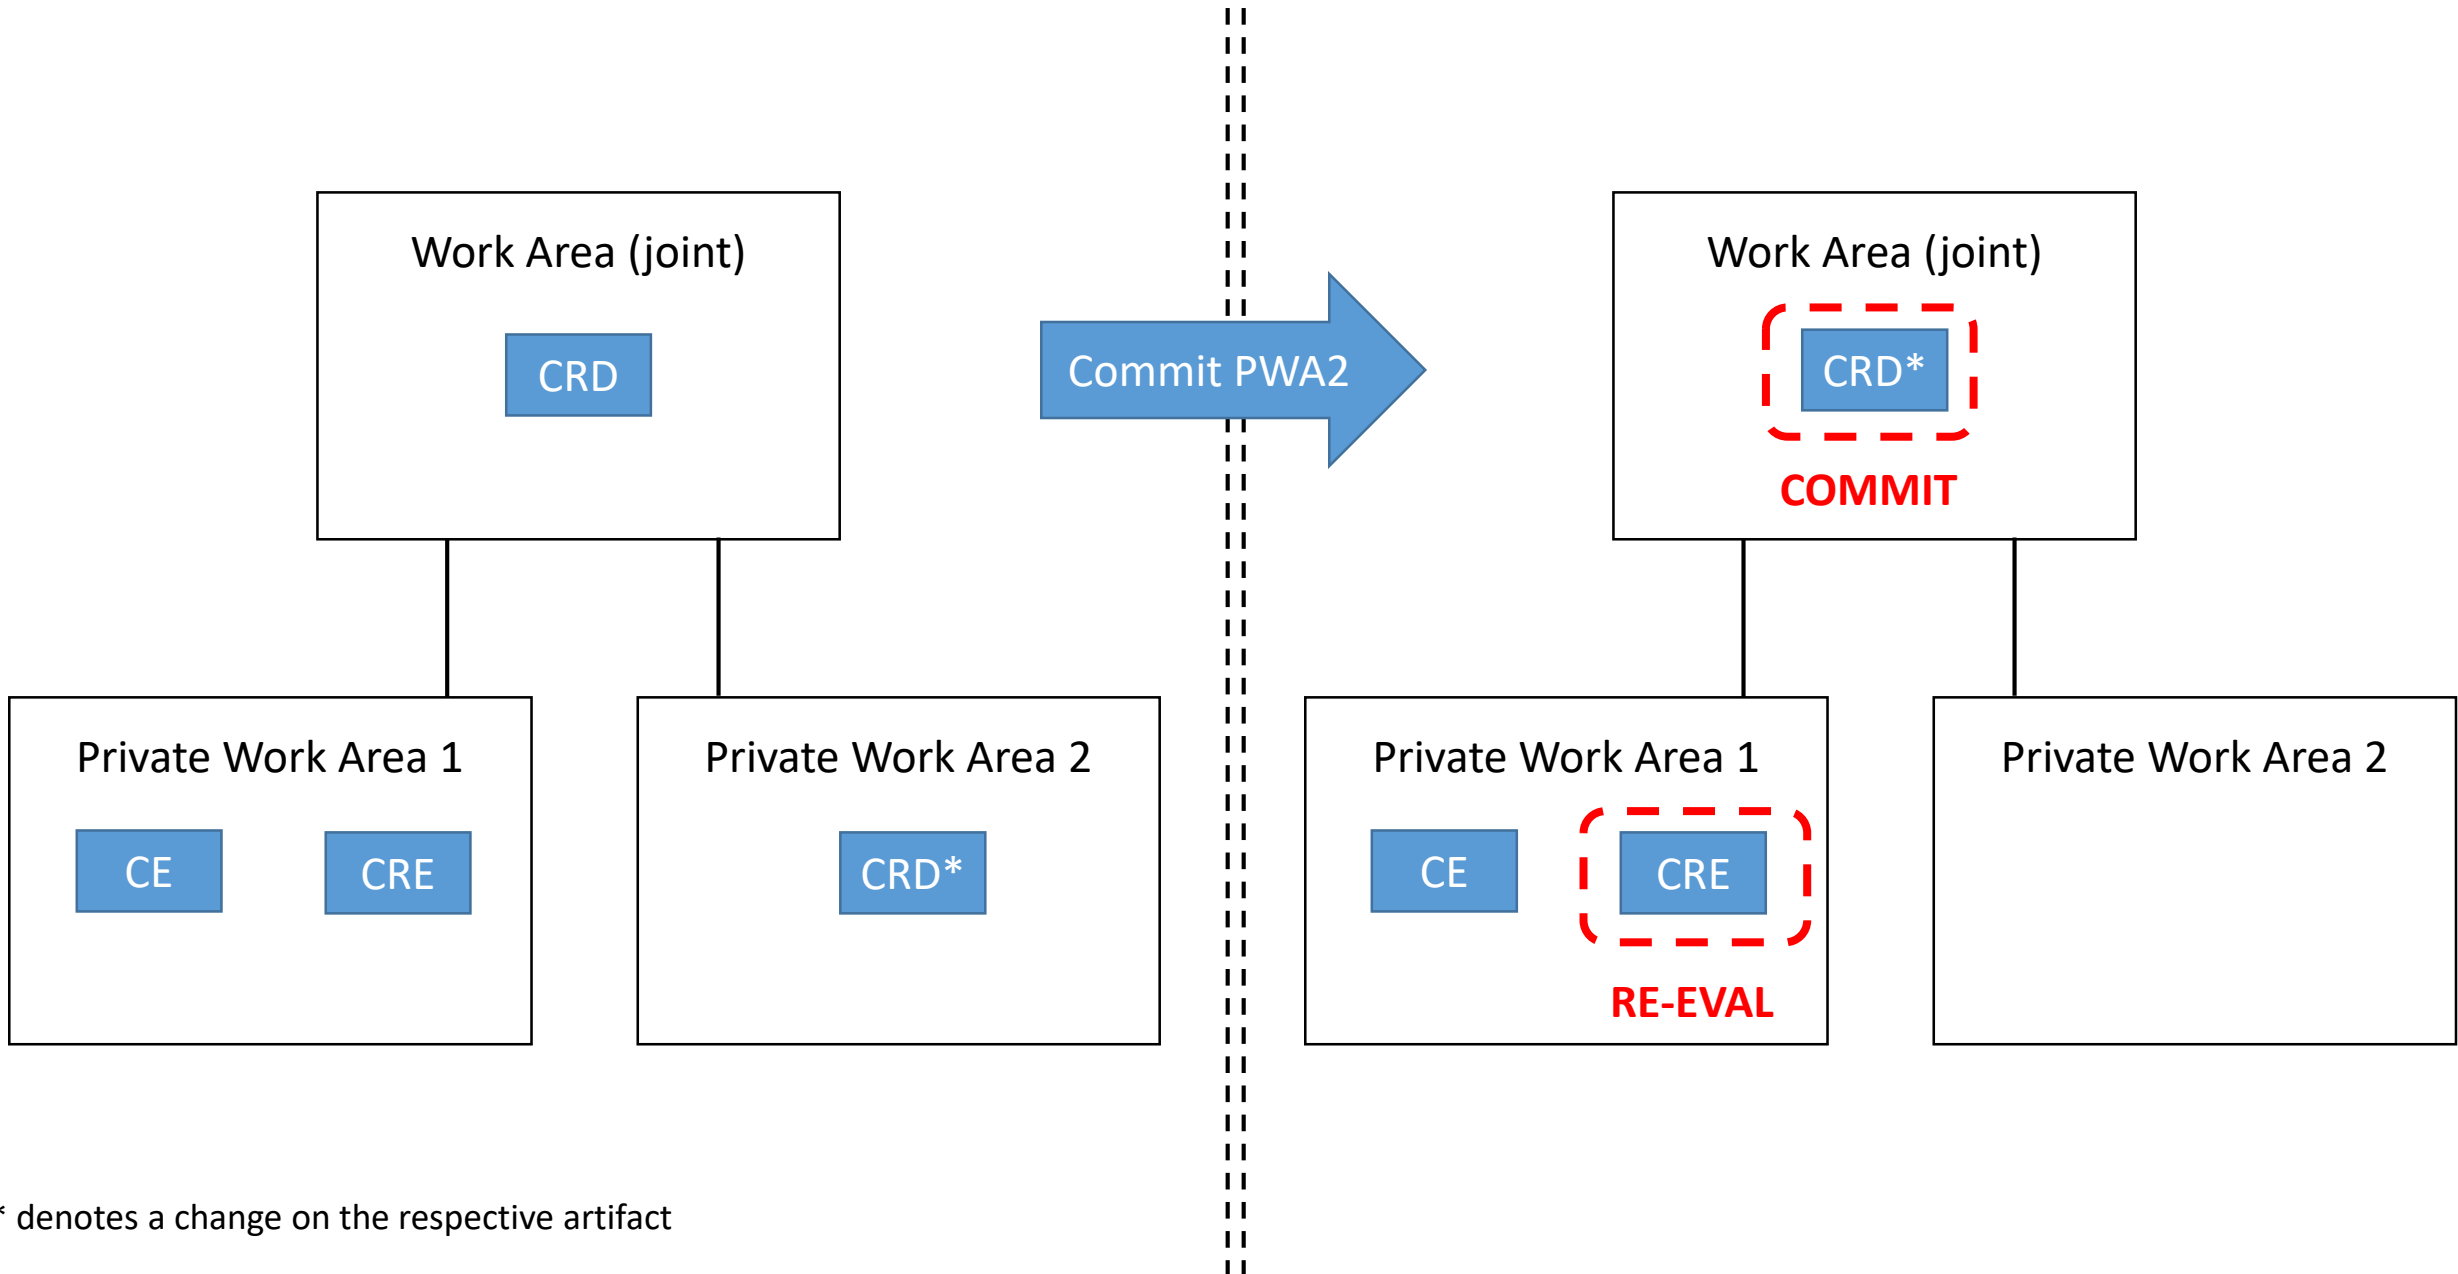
Work Area (joint)

CRD

Private Work Area 1

CE

CRE

Private Work Area 2

CRD*

Commit PWA2

Work Area (joint)

CRD*

COMMIT

Private Work Area 1

CE

CRE

RE-EVAL

Private Work Area 2

* denotes a change on the respective artifact